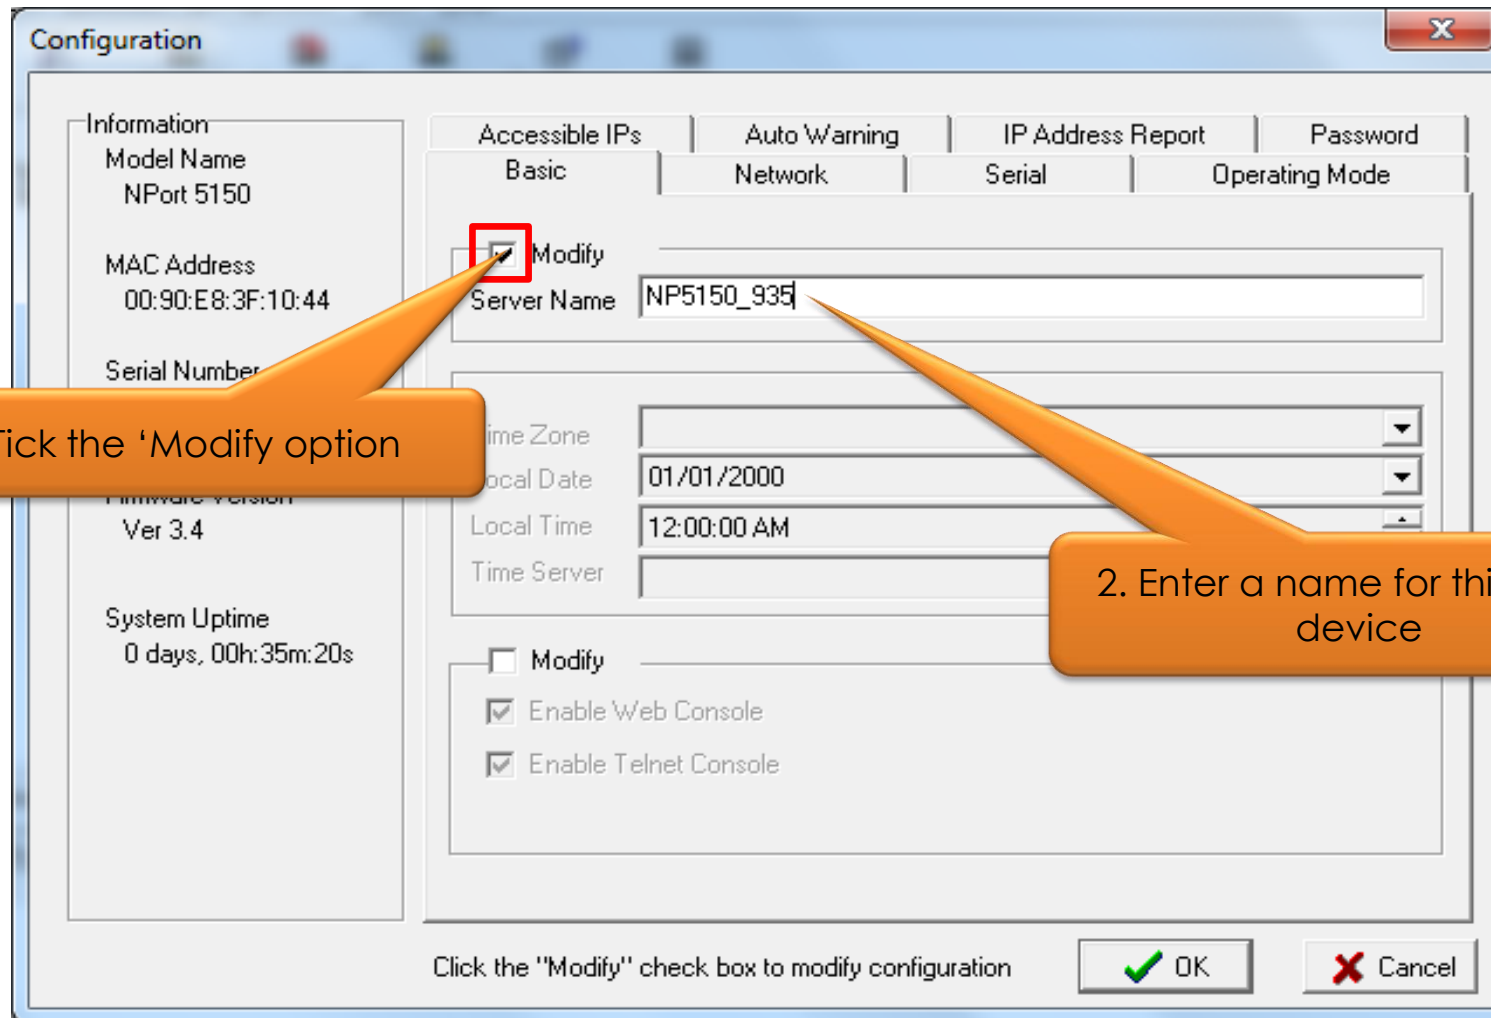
Configuration

Information
Model Name
NPort 5150

MAC Address
00:90:E8:3F:10:44

Serial Number

Tick the ‘Modify option

Ver 3.4

System Uptime
0 days, 00h:35m:20s

Accessible IPs | Auto Warning | IP Address Report | Password
Basic | Network | Serial | Operating Mode

Modify
Server Name NP5150_935

ime Zone
ocal Date 01/01/2000
Local Time 12:00:00 AM
Time Server

2. Enter a name for thi device

Modify
Enable Web Console
Enable Telnet Console

Click the "Modify" check box to modify configuration

OK
Cancel